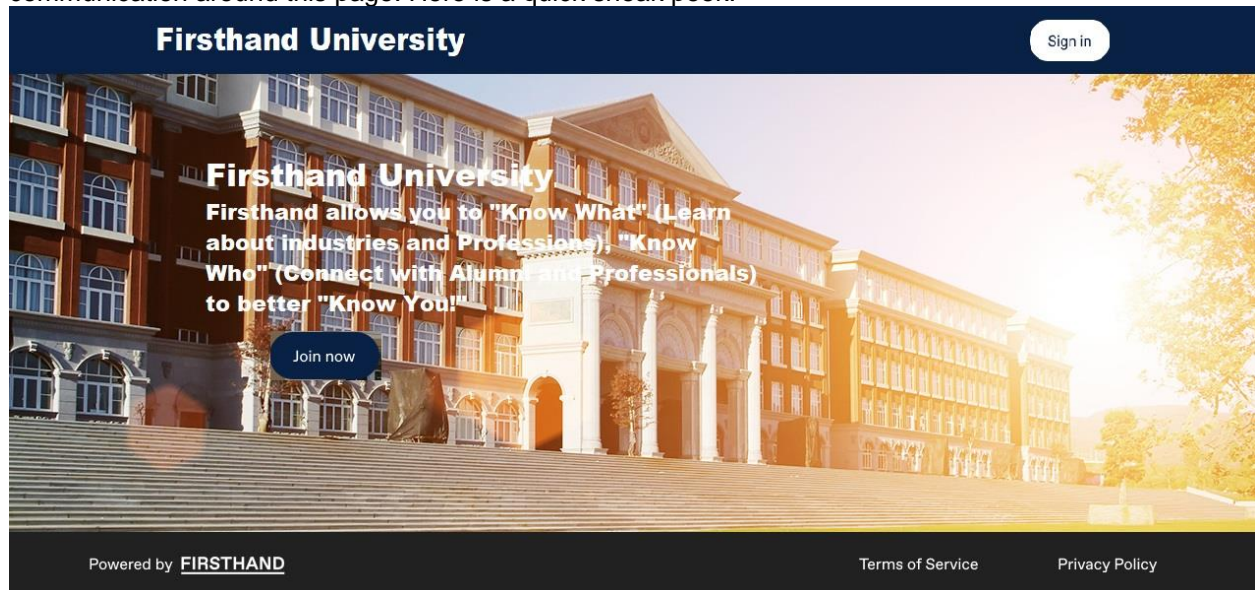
communication around this page. Here is a quick sneak peek:

Firsthand University

Sign in

Firsthand University

Firsthand allows you to "Know What" (Learn about industries and Professions), "Know Who" (Connect with Alumni and Professionals) to better "Know You!"

Join now

Powered by FIRSTHAND

Terms of Service

Privacy Policy